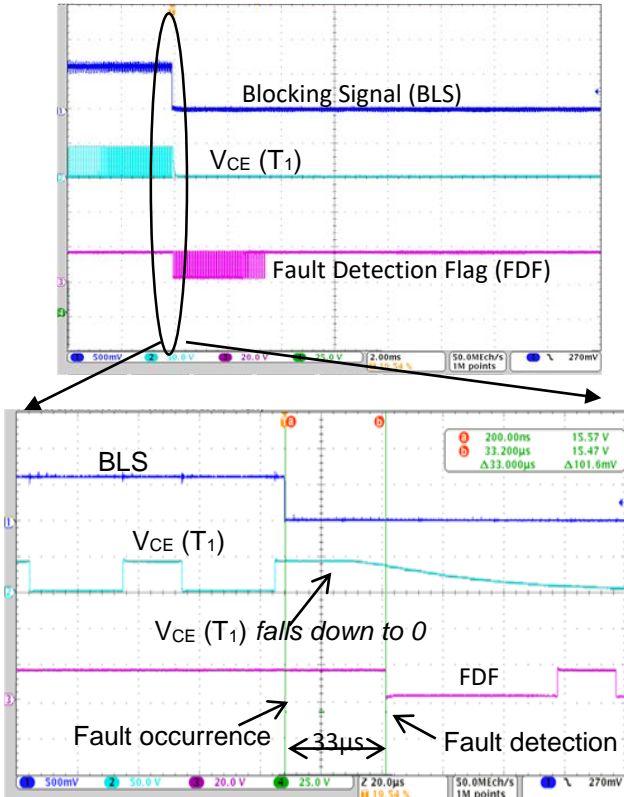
Blocking Signal (BLS)

$V_{CE}$ ($T_1$)

Fault Detection Flag (FDF)

1 500mV 2 50.0 V 3 20.0 V 4 25.0 V 2.00ms 50.0MEch/s 1M points 1 270mV

BLS

a 200.00ns 15.57 V
b 33.200µs 15.47 V
Δ33.000µs Δ101.6mV

$V_{CE}$ ($T_1$)

$V_{CE}$ ($T_1$) *falls down to 0*

FDF

Fault occurrence

33µs

Fault detection

1 500mV 2 50.0V 3 20.0 V 4 25.0 V Z 20.0µs 50.0MEch/s 1M points 1 270mV